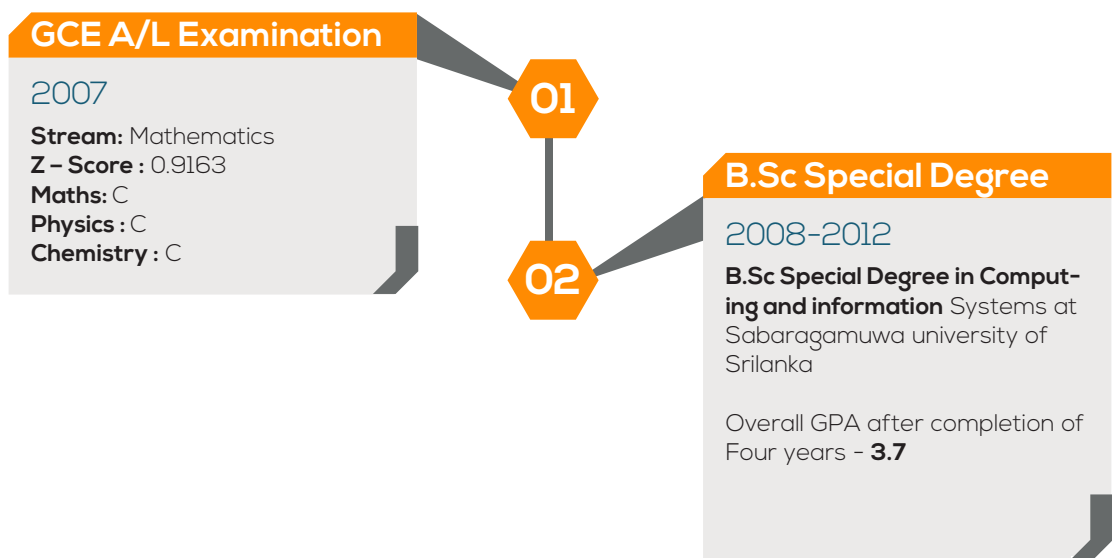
GCE A/L Examination

2007

**Stream:** Mathematics
**Z – Score :** 0.9163
**Maths:** C
**Physics :** C
**Chemistry :** C

01

02

B.Sc Special Degree

2008-2012

**B.Sc Special Degree in Computing and information** Systems at Sabaragamuwa university of Srilanka

Overall GPA after completion of Four years - **3.7**